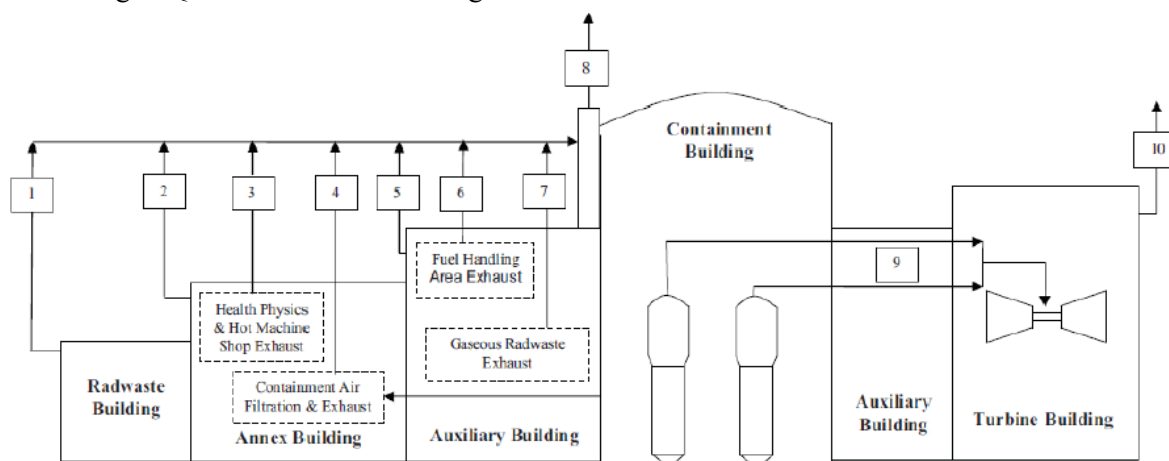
8

Containment Building

10

1

2

3

4

5

6

7

Fuel Handling Area Exhaust

9

Health Physics & Hot Machine Shop Exhaust

Gaseous Radwaste Exhaust

Radwaste Building

Containment Air Filtration & Exhaust

Annex Building

Auxiliary Building

Auxiliary Building

Turbine Building